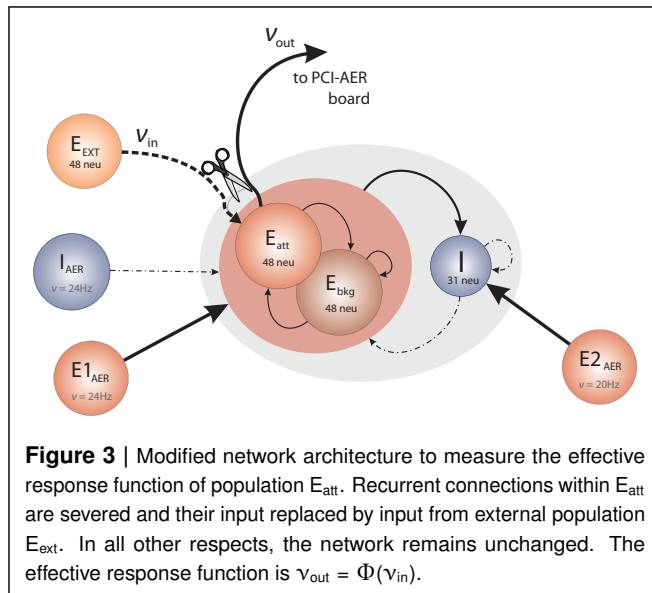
$\nu_{out}$

to PCI-AER board

$E_{EXT}$
48 neu

$\nu_{in}$

$I_{AER}$
$\nu = 24Hz$

$E_{att}$
48 neu

$E_{bkg}$
48 neu

I
31 neu

$E1_{AER}$
$\nu = 24Hz$

$E2_{AER}$
$\nu = 20Hz$

**Figure 3** | Modified network architecture to measure the effective response function of population $E_{att}$. Recurrent connections within $E_{att}$ are severed and their input replaced by input from external population $E_{ext}$. In all other respects, the network remains unchanged. The effective response function is $\nu_{out} = \Phi(\nu_{in})$.